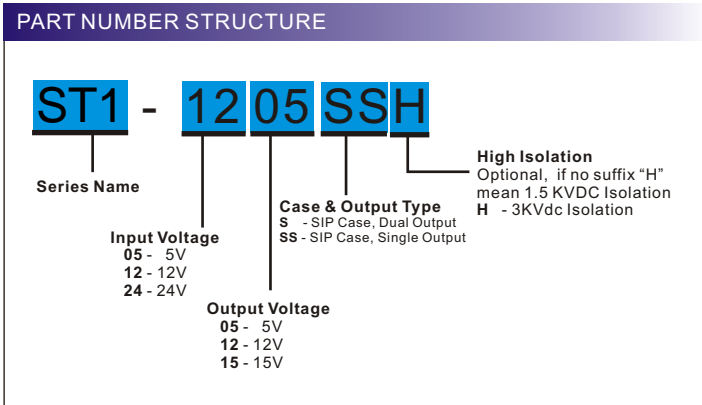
PART NUMBER STRUCTURE

ST1 - 12 05 SS H

Series Name

Input Voltage
05 - 5V
12 - 12V
24 - 24V

Output Voltage
05 - 5V
12 - 12V
15 - 15V

Case & Output Type
S - SIP Case, Dual Output
SS - SIP Case, Single Output

High Isolation
Optional, if no suffix "H" mean 1.5 KVDC Isolation
H - 3KVdc Isolation